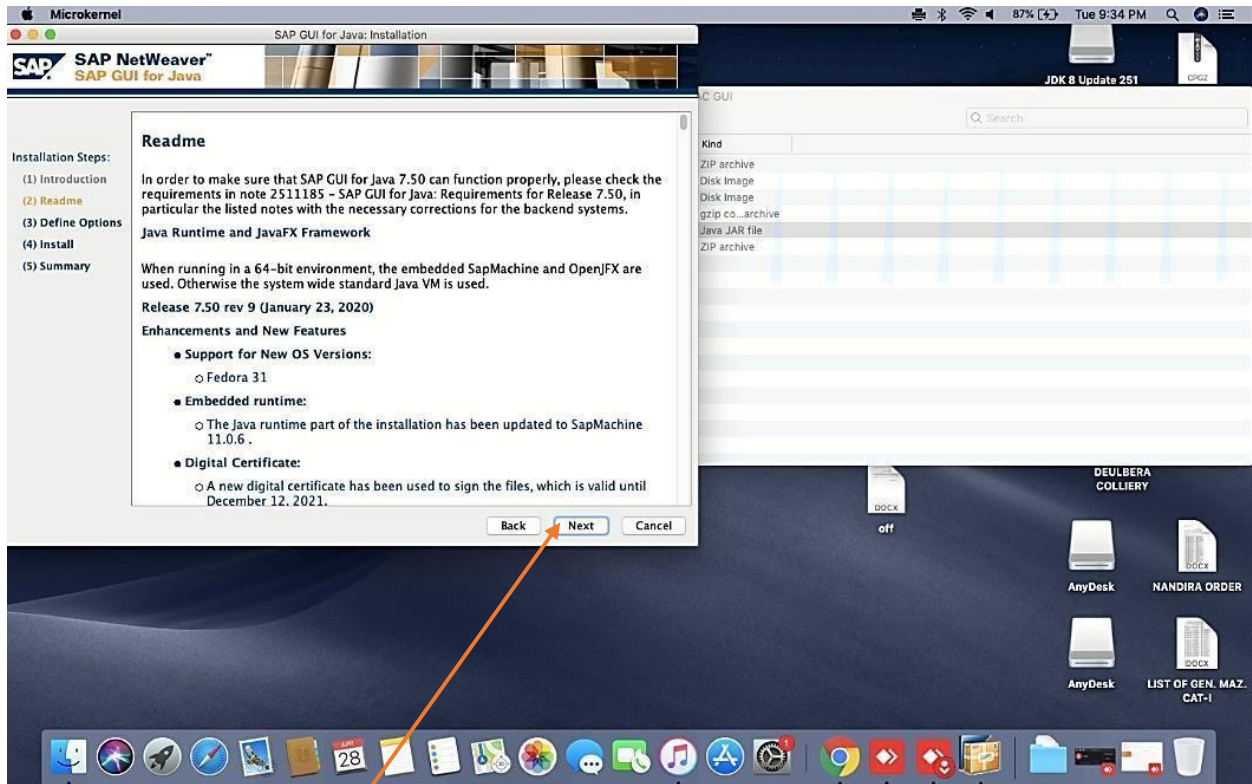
Microkernel

87% Tue 9:34 PM

SAP GUI for Java: Installation

SAP NetWeaver™
SAP GUI for Java

Installation Steps:
(1) Introduction
(2) Readme
(3) Define Options
(4) Install
(5) Summary

Readme

In order to make sure that SAP GUI for Java 7.50 can function properly, please check the requirements in note 2511185 - SAP GUI for Java: Requirements for Release 7.50, in particular the listed notes with the necessary corrections for the backend systems.

Java Runtime and JavaFX Framework

When running in a 64-bit environment, the embedded SapMachine and OpenJFX are used. Otherwise the system wide standard Java VM is used.

Release 7.50 rev 9 (January 23, 2020)

Enhancements and New Features

• Support for New OS Versions:

○ Fedora 31

• Embedded runtime:

○ The Java runtime part of the installation has been updated to SapMachine 11.0.6 .

• Digital Certificate:

○ A new digital certificate has been used to sign the files, which is valid until December 12, 2021.

Back Next Cancel

C GUI

Q Search

Kind
ZIP archive
Disk Image
Disk Image
gzip co...archive
Java JAR file
ZIP archive

JDK 8 Update 251

CPGZ

DOCX
off

DEULBERA COLLIERY

DOCX

AnyDesk

NANDIRA ORDER

DOCX

AnyDesk

LIST OF GEN. MAZ. CAT-I

APR
28